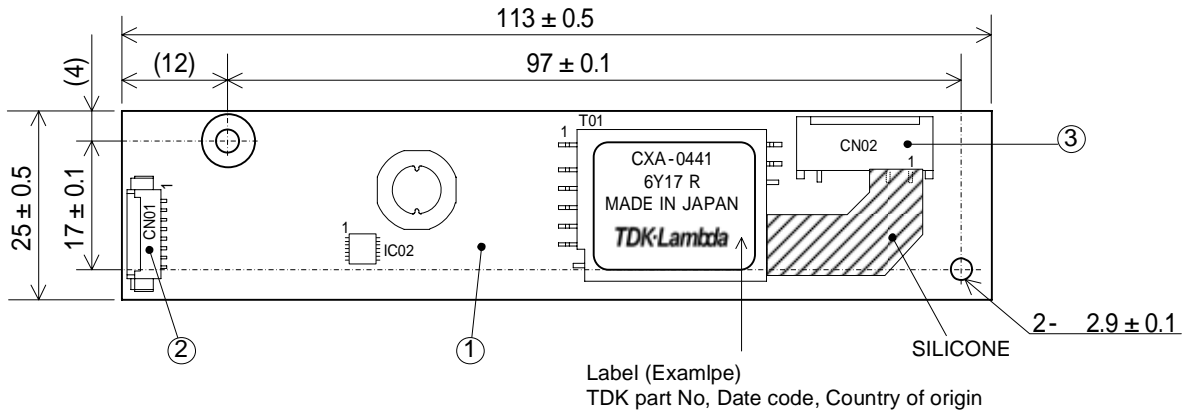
113 ± 0.5

(4)

(12)

97 ± 0.1

25 ± 0.5

17 ± 0.1

T01

1

CN02

③

1

CXA-0441
6Y17 R
MADE IN JAPAN
TDK·Lambda

1

CN01

1

IC02

②

①

2- 2.9 ± 0.1

SILICONE

Label (Examlpe)
TDK part No, Date code, Country of origin